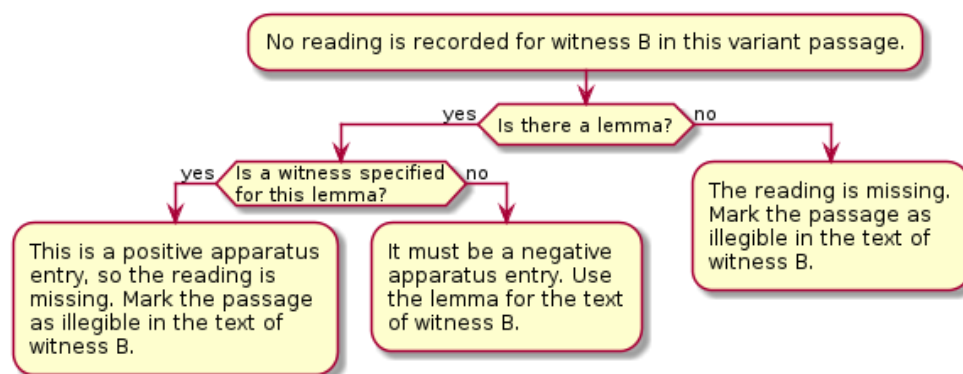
No reading is recorded for witness B in this variant passage.

yes

Is there a lemma?

no

yes

Is a witness specified for this lemma?

no

This is a positive apparatus entry, so the reading is missing. Mark the passage as illegible in the text of witness B.

It must be a negative apparatus entry. Use the lemma for the text of witness B.

The reading is missing. Mark the passage as illegible in the text of witness B.